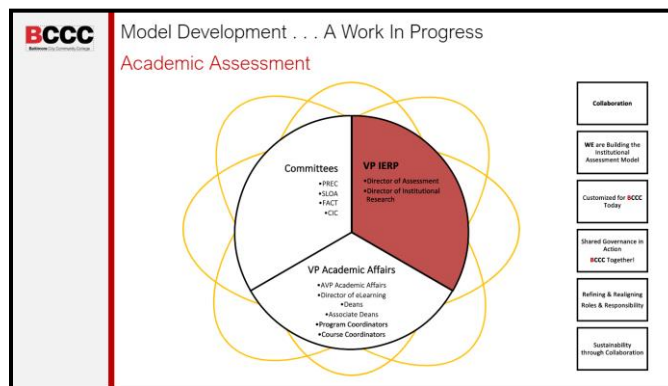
BCCC
Baltimore City Community College

Model Development . . . A Work In Progress

Academic Assessment

Committees
•PREC
•SLOA
•FACT
•CIC

VP IERP
•Director of Assessment
•Director of Institutional Research

VP Academic Affairs
•AVP Academic Affairs
•Director of eLearning
•Deans
•Associate Deans
•Program Coordinators
•Course Coordinators

Collaboration

WE are Building the Institutional Assessment Model

Customized for BCCC Today

Shared Governance in Action
BCCC Together!

Refining & Realigning Roles & Responsibility

Sustainability through Collaboration